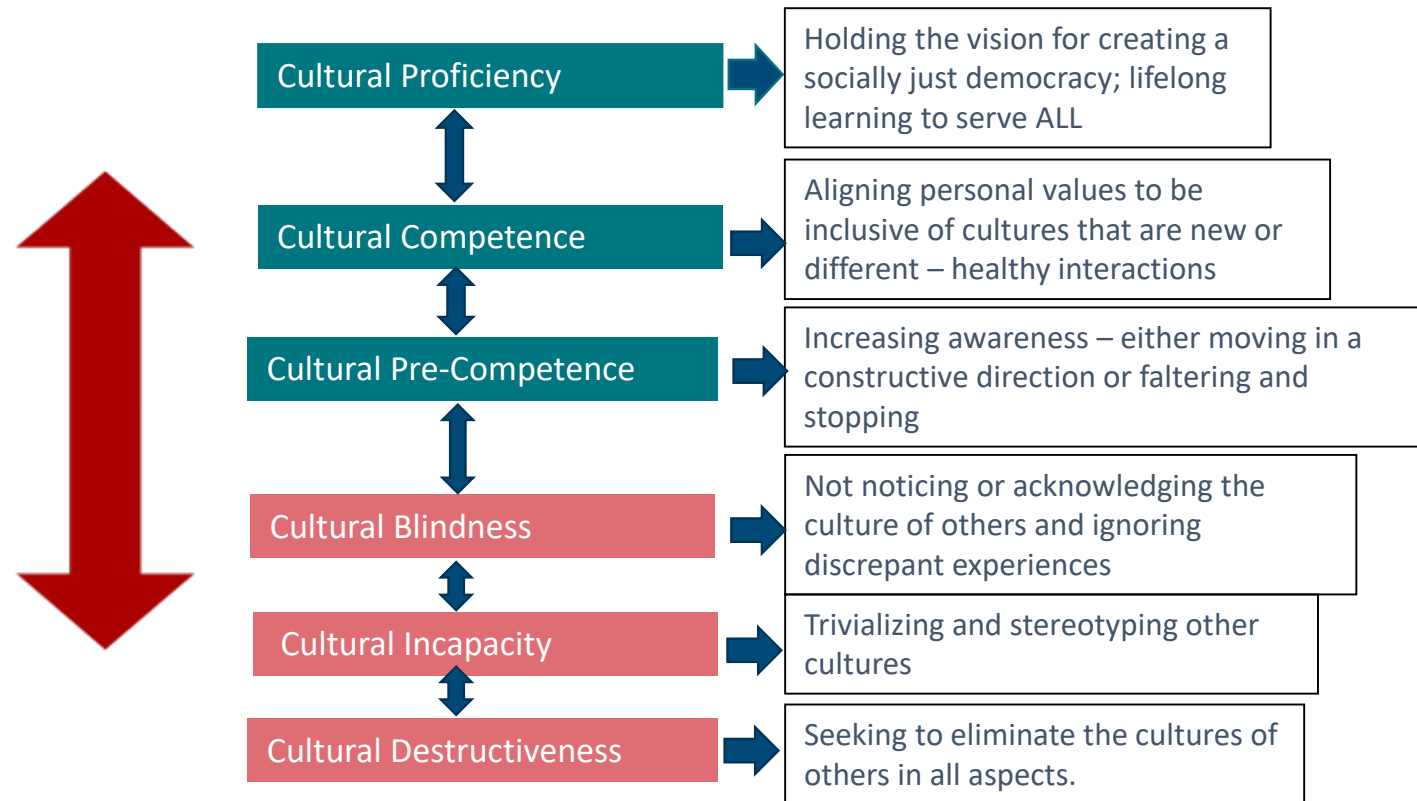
Cultural Proficiency

Holding the vision for creating a socially just democracy; lifelong learning to serve ALL

Cultural Competence

Aligning personal values to be inclusive of cultures that are new or different – healthy interactions

Cultural Pre-Competence

Increasing awareness – either moving in a constructive direction or faltering and stopping

Cultural Blindness

Not noticing or acknowledging the culture of others and ignoring discrepant experiences

Cultural Incapacity

Trivializing and stereotyping other cultures

Cultural Destructiveness

Seeking to eliminate the cultures of others in all aspects.